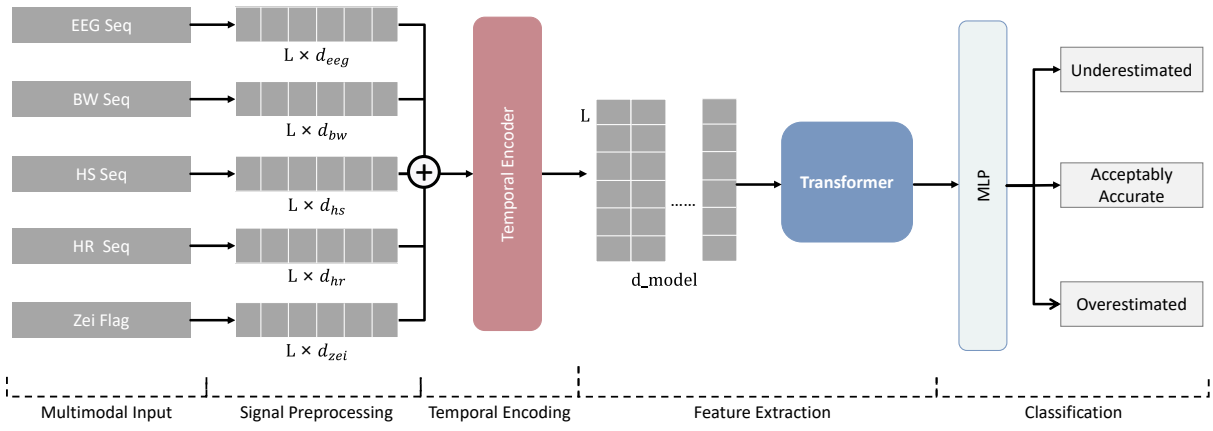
EEG Seq

$L \times d_{eeg}$

BW Seq

$L \times d_{bw}$

HS Seq

$L \times d_{hs}$

HR Seq

$L \times d_{hr}$

Zei Flag

$L \times d_{zei}$

Temporal Encoder

L

......

d_model

Transformer

MLP

Underestimated

Acceptably Accurate

Overestimated

Multimodal Input

Signal Preprocessing

Temporal Encoding

Feature Extraction

Classification